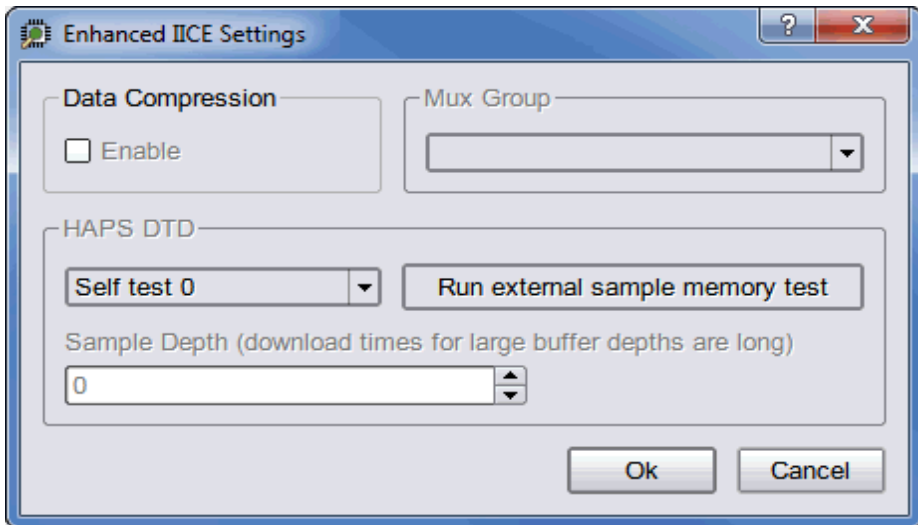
Enhanced IICE Settings

?

X

Data Compression

Enable

Mux Group

HAPS DTD

Self test 0

Run external sample memory test

Sample Depth (download times for large buffer depths are long)

0

Ok

Cancel